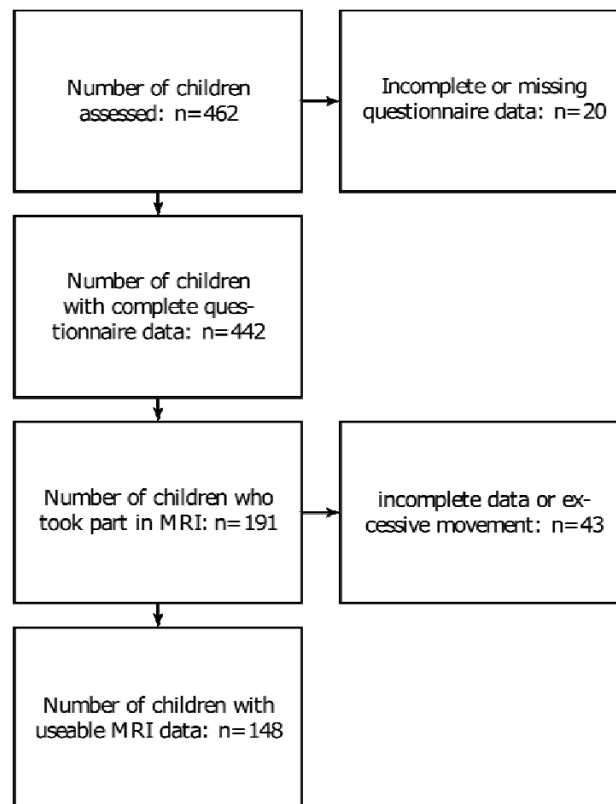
Number of children assessed: n=462

Incomplete or missing questionnaire data: n=20

Number of children with complete questionnaire data: n=442

Number of children who took part in MRI: n=191

incomplete data or excessive movement: n=43

Number of children with useable MRI data: n=148